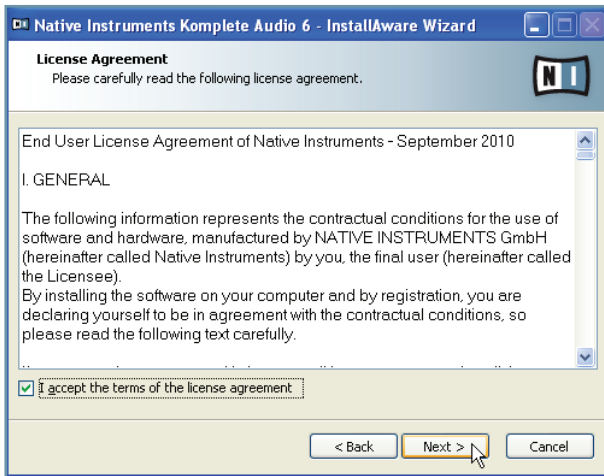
Native Instruments Komplete Audio 6 - InstallAware Wizard

License Agreement
Please carefully read the following license agreement.

NI

End User License Agreement of Native Instruments - September 2010

I. GENERAL

The following information represents the contractual conditions for the use of software and hardware, manufactured by NATIVE INSTRUMENTS GmbH (hereinafter called Native Instruments) by you, the final user (hereinafter called the Licensee).
By installing the software on your computer and by registration, you are declaring yourself to be in agreement with the contractual conditions, so please read the following text carefully.

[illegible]

I accept the terms of the license agreement

< Back
Next >
Cancel